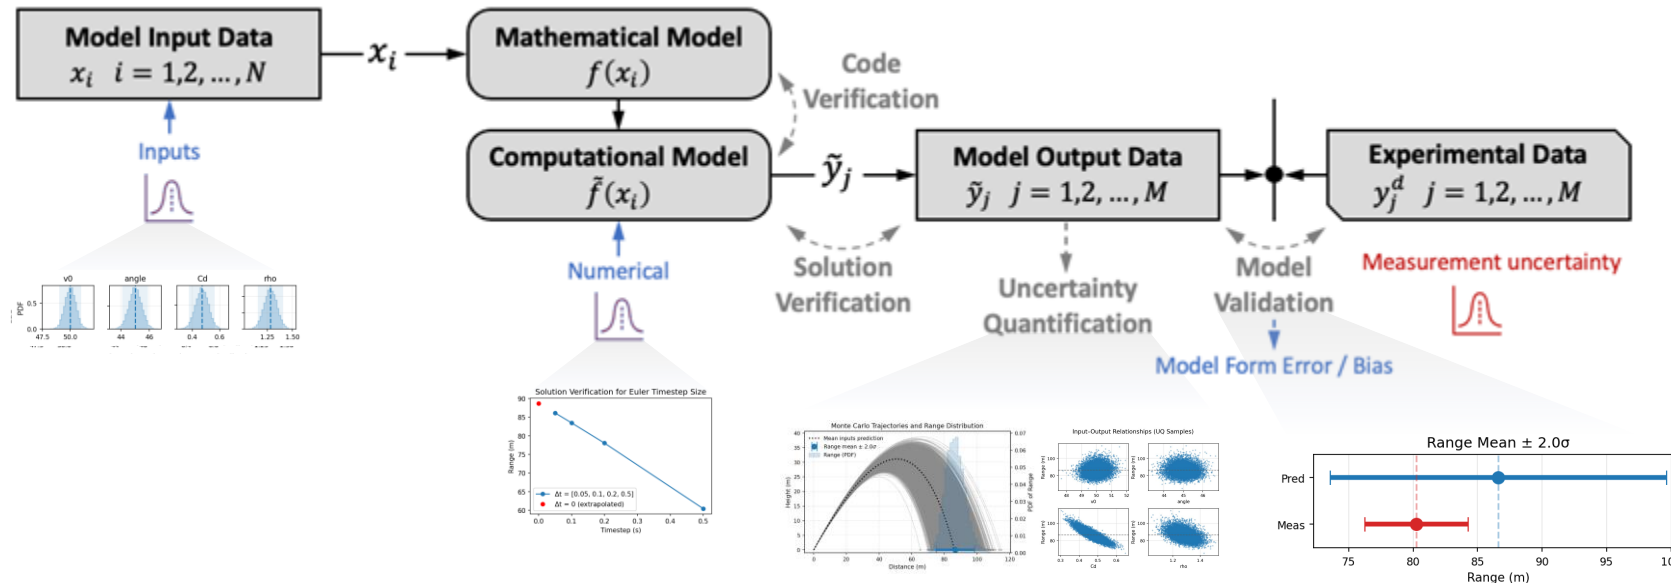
Model Input Data
$x_i \quad i = 1,2,\dots,N$

$x_i$

Mathematical Model
$f(x_i)$

Code Verification

Computational Model
$\tilde{f}(x_i)$

$\tilde{y}_j$

Model Output Data
$\tilde{y}_j \quad j = 1,2,\dots,M$

Experimental Data
$y_j^d \quad j = 1,2,\dots,M$

Inputs

Numerical

Solution Verification

Uncertainty Quantification

Model Validation

Measurement uncertainty

Model Form Error / Bias

v0 angle Cd rho
PDF
0.5
0.0
47.5 50.0
44 46
0.4 0.6
1.25 1.50

Solution Verification for Euler Timestep Size
Range (m)
90 85 80 75 70 65 60
0.0 0.1 0.2 0.3 0.4 0.5
Timestep (s)
Δt = [0.05, 0.1, 0.2, 0.5]
Δt = 0 (extrapolated)

Monte Carlo Trajectories and Range Distribution
Mean inputs prediction
Range mean ± 2.0σ
Range (PDF)
Height (m)
Distance (m)
PDF of Range
0 20 40 60 80 100 120

Input-Output Relationships (UQ Samples)
Range (m)
v0
angle
Cd
rho

Range Mean ± 2.0σ
Pred
Meas
75 80 85 90 95 10
Range (m)